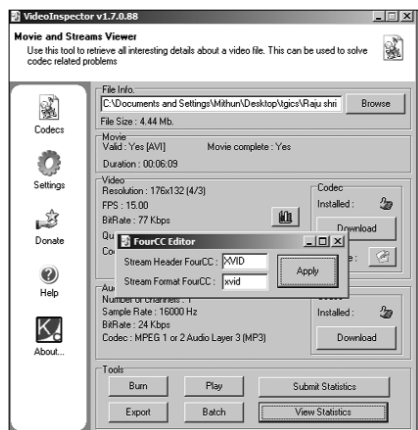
VideoInspector v1.7.0.88

Movie and Streams Viewer

Use this tool to retrieve all interesting details about a video file. This can be used to solve codec related problems

Codecs

Settings

Donate

Help

About...

File Info.

C:\Documents and Settings\Mithun\Desktop\tgics\Raju shri

Browse

File Size : 4.44 Mb.

Movie

Valid : Yes [AVI]

Movie complete : Yes

Duration : 00:06:09

Video

Resolution : 176x132 (4/3)

FPS : 15.00

BitRate : 77 Kbps

Qu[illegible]

Co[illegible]

Codec

Installed :

Download

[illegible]e :

FourCC Editor

Stream Header FourCC : XVID

Stream Format FourCC : xvid

Apply

Au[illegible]

Number of channels : 1

Sample Rate : 16000 Hz

BitRate : 24 Kbps

Codec : MPEG 1 or 2 Audio Layer 3 (MP3)

Installed :

Download

Tools

Burn

Play

Submit Statistics

Export

Batch

View Statistics